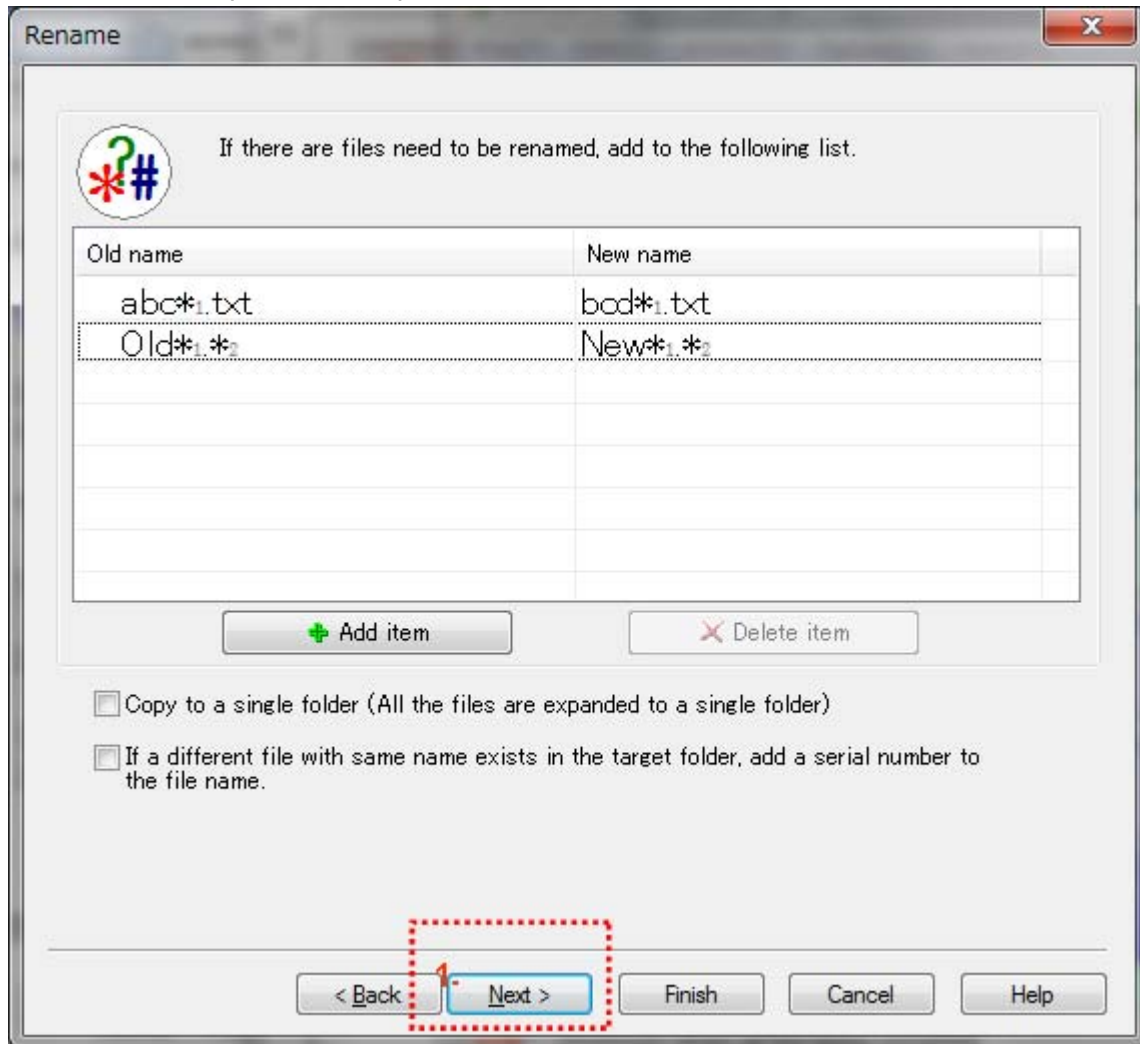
Rename

If there are files need to be renamed, add to the following list.

| Old name | New name |
|---|---|
| abc$*_1$.txt | bcd$*_1$.txt |
| Old$*_1$.$*_2$ | New$*_1$.$*_2$ |

Add item

Delete item

Copy to a single folder (All the files are expanded to a single folder)

If a different file with same name exists in the target folder, add a serial number to the file name.

1.

< Back

Next >

Finish

Cancel

Help